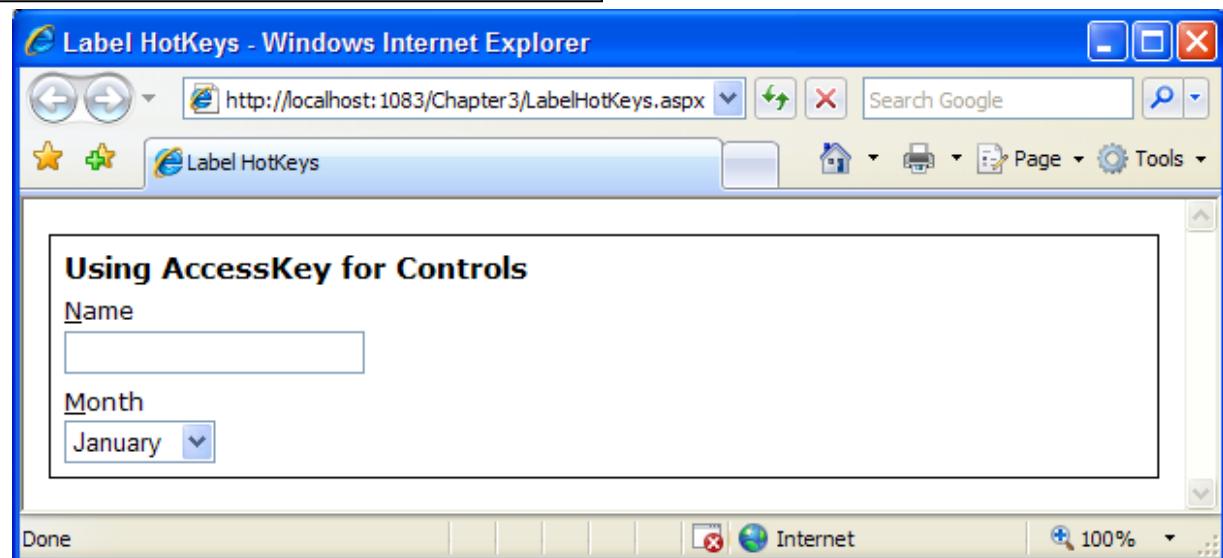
Label HotKeys - Windows Internet Explorer

http://localhost:1083/Chapter3/LabelHotKeys.aspx

Search Google

Label HotKeys

Page Tools

Using AccessKey for Controls

Name

Month

January

Done

Internet

100%